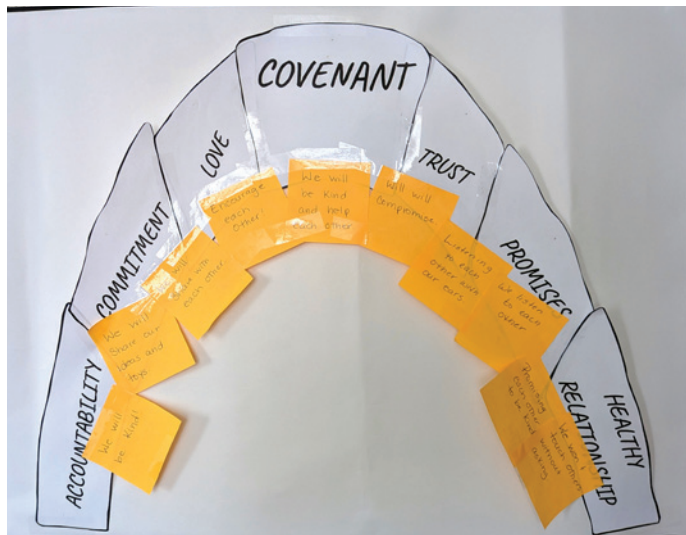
COVENANT

LOVE

TRUST

COMMITMENT

PROMISES

ACCOUNTABILITY

HEALTHY RELATIONSHIP

We will be Kind!

We will share our ideas and toys

We will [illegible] with each other

Encourage each other!

We will be kind and help each other

We will compromise

Listening to each other with our ears

We listen to each other

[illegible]

We won't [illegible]